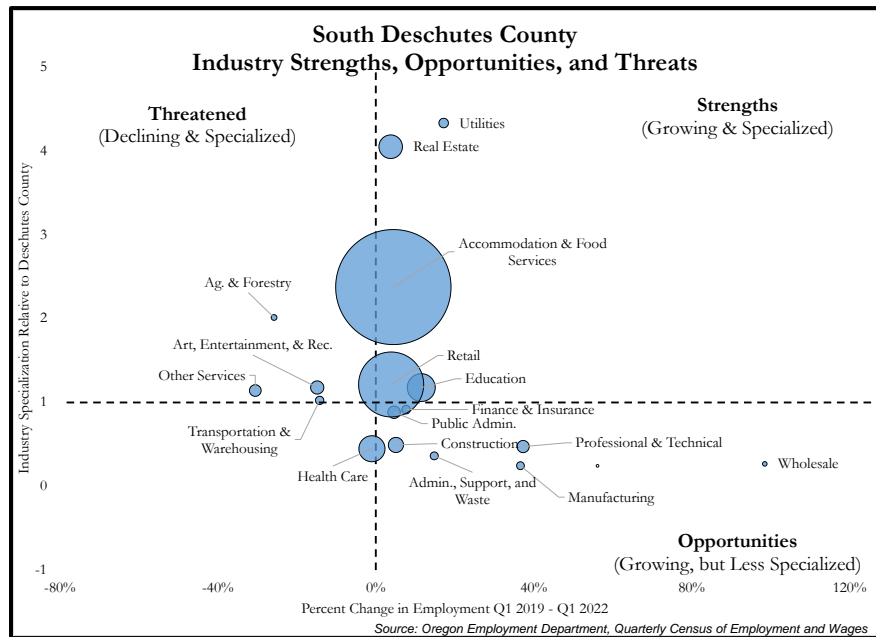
South Deschutes County
Industry Strengths, Opportunities, and Threats

Threatened
(Declining & Specialized)

Strengths
(Growing & Specialized)

Opportunities
(Growing, but Less Specialized)

Utilities
Real Estate
Accommodation & Food Services
Ag. & Forestry
Art, Entertainment, & Rec.
Retail
Other Services
Education
Finance & Insurance
Public Admin.
Transportation & Warehousing
Construction
Professional & Technical
Health Care
Wholesale
Admin., Support, and Waste
Manufacturing

Industry Specialization Relative to Deschutes County
5
4
3
2
1
0
-1

-80%
-40%
0%
40%
80%
120%
Percent Change in Employment Q1 2019 - Q1 2022

Source: Oregon Employment Department, Quarterly Census of Employment and Wages